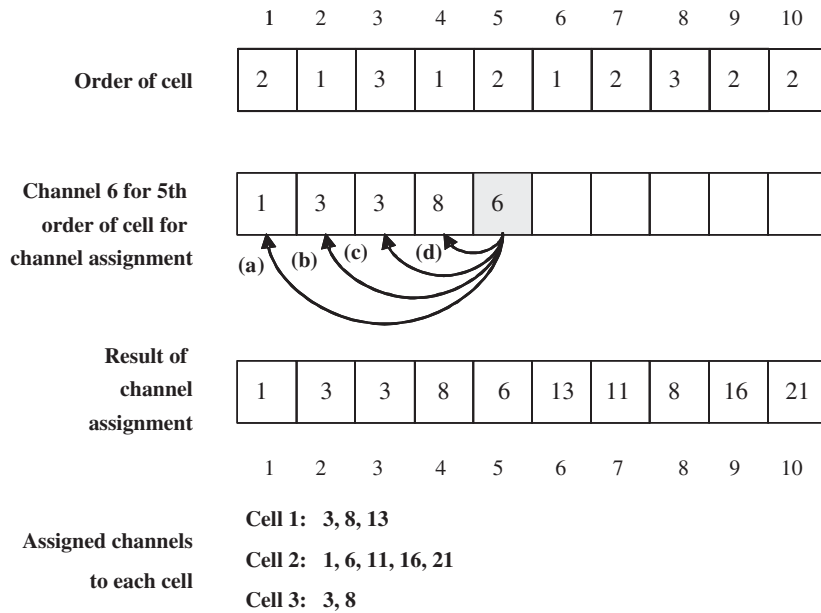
1 2 3 4 5 6 7 8 9 10

Order of cell

| 2 | 1 | 3 | 1 | 2 | 1 | 2 | 3 | 2 | 2 |
|---|---|---|---|---|---|---|---|---|---|

Channel 6 for 5th order of cell for channel assignment

| 1 | 3 | 3 | 8 | 6 | | | | | |
|---|---|---|---|---|---|---|---|---|---|

(a) (b) (c) (d)

Result of channel assignment

| 1 | 3 | 3 | 8 | 6 | 13 | 11 | 8 | 16 | 21 |
|---|---|---|---|---|---|---|---|---|---|

1 2 3 4 5 6 7 8 9 10

Assigned channels to each cell

Cell 1: 3, 8, 13

Cell 2: 1, 6, 11, 16, 21

Cell 3: 3, 8